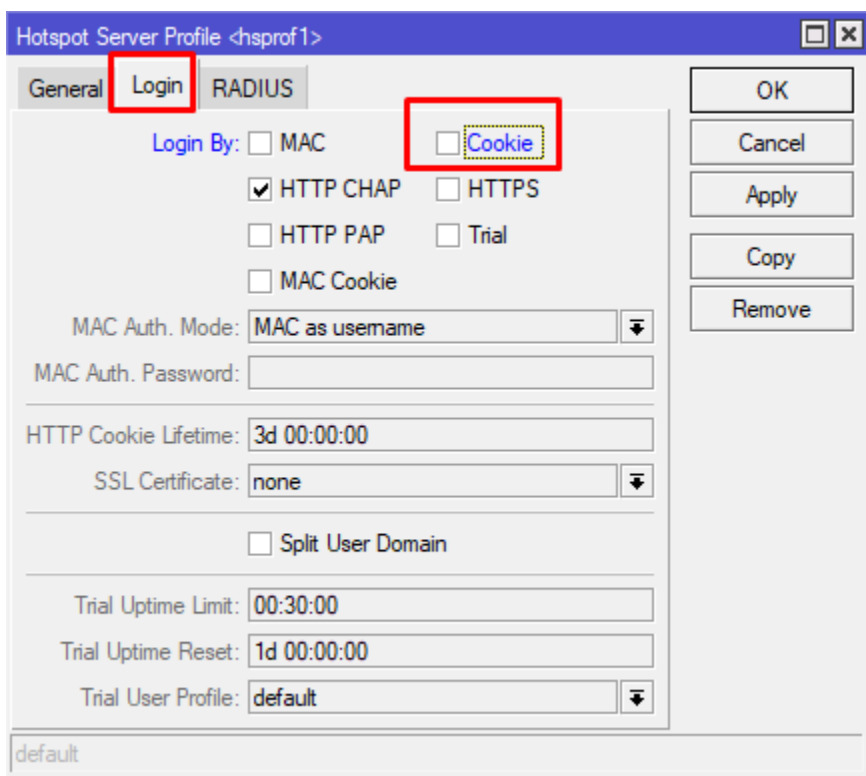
Hotspot Server Profile <hsprof1>

General Login RADIUS

OK
Cancel
Apply
Copy
Remove

Login By: MAC Cookie
HTTP CHAP HTTPS
HTTP PAP Trial
MAC Cookie

MAC Auth. Mode: MAC as username
MAC Auth. Password:

HTTP Cookie Lifetime: 3d 00:00:00
SSL Certificate: none

Split User Domain

Trial Uptime Limit: 00:30:00
Trial Uptime Reset: 1d 00:00:00
Trial User Profile: default

default